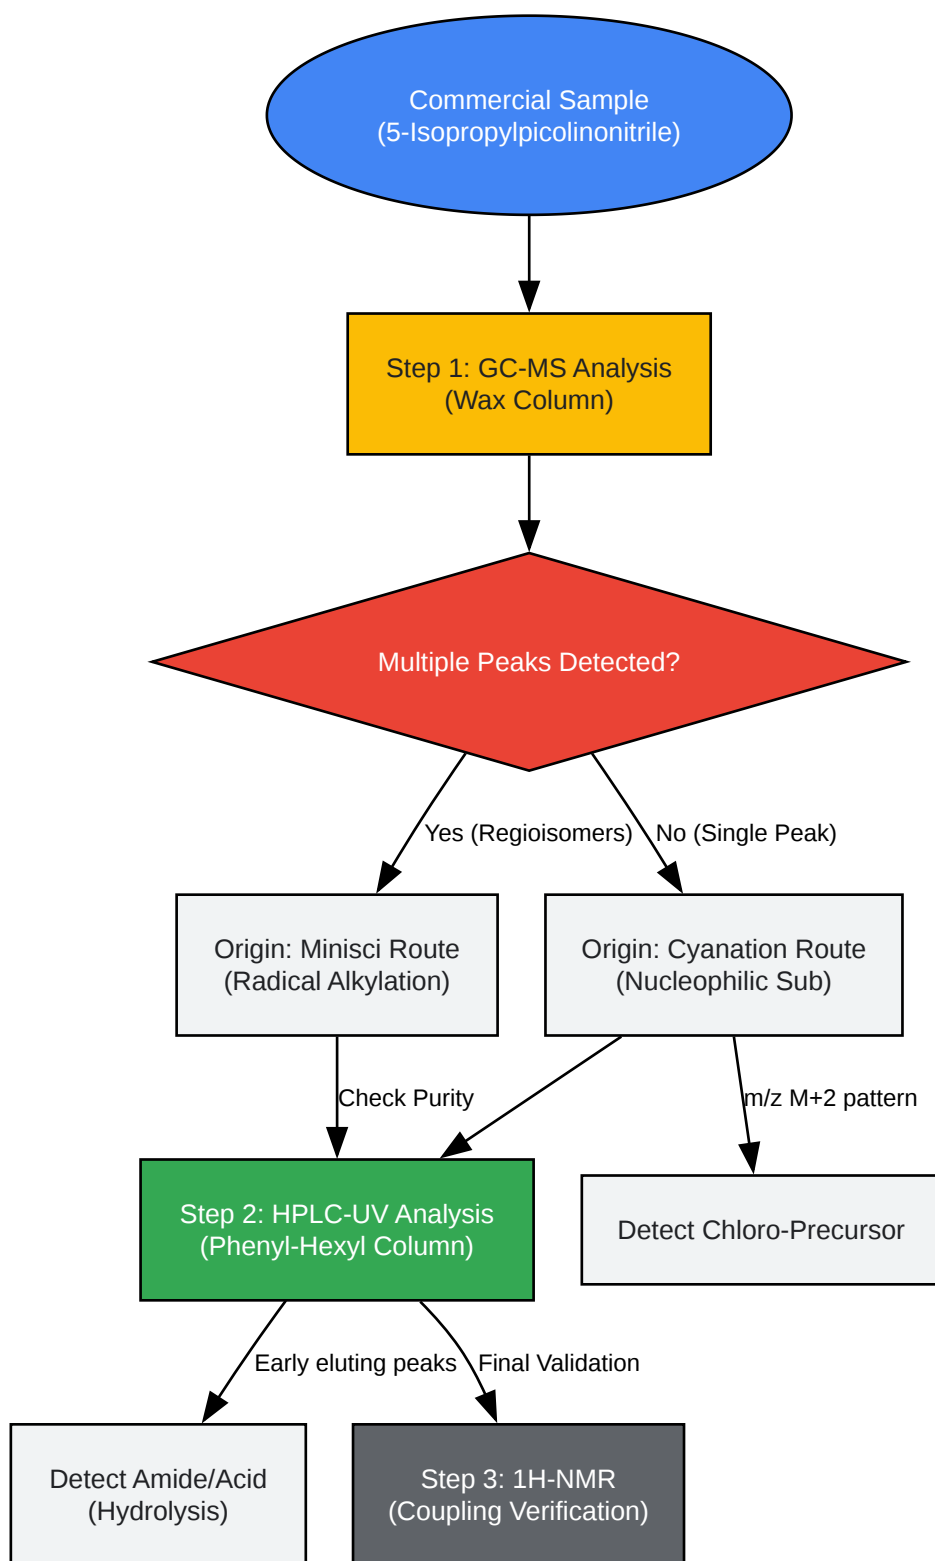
Commercial Sample
(5-Isopropylpicolinonitrile)

Step 1: GC-MS Analysis
(Wax Column)

Multiple Peaks Detected?

Yes (Regioisomers)

No (Single Peak)

Origin: Minisci Route
(Radical Alkylation)

Origin: Cyanation Route
(Nucleophilic Sub)

Check Purity

m/z M+2 pattern

Step 2: HPLC-UV Analysis
(Phenyl-Hexyl Column)

Detect Chloro-Precursor

Early eluting peaks

Final Validation

Detect Amide/Acid
(Hydrolysis)

Step 3: 1H-NMR
(Coupling Verification)